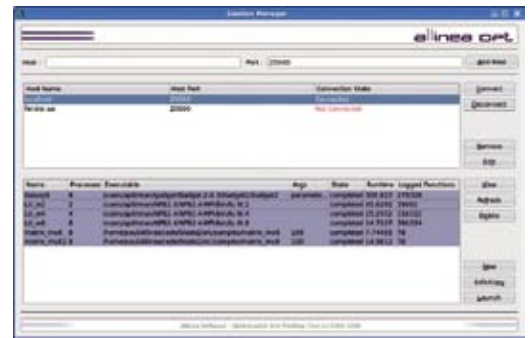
Session Manager

allinea opt

Host: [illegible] Port: 25000 Add Host

| Host Name | Host Port | Connection State |
|---|---|---|
| localhost | 25000 | Connected |
| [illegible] | 25000 | Not Connected |

Connect
Disconnect
Remove
Edit

| Name | Processes | Executable | Args | State | Runtime | Logged Functions |
|---|---|---|---|---|---|---|
| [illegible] | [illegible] | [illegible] | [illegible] | completed | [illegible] | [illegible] |
| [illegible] | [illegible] | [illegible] | | completed | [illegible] | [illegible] |
| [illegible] | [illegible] | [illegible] | | completed | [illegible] | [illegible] |
| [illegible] | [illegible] | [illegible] | | completed | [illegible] | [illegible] |
| matrix_mult | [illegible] | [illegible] | 100 | completed | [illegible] | 78 |
| matrix_mult2 | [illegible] | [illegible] | 100 | completed | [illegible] | 78 |

View
Refresh
Delete
New
Edit/Copy
Launch

Allinea Software - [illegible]